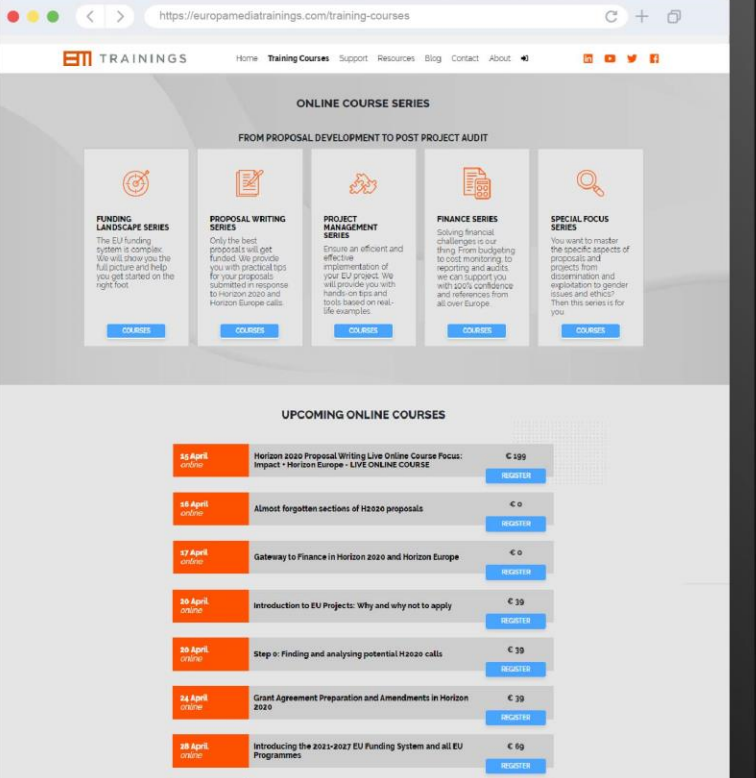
https://europamediatrainings.com/training-courses

TRAININGS

Home Training Courses Support Resources Blog Contact About

ONLINE COURSE SERIES

FROM PROPOSAL DEVELOPMENT TO POST PROJECT AUDIT

FUNDING LANDSCAPE SERIES
The EU funding system is complex. We will show you the full picture and help you get started on the right foot.
COURSES

PROPOSAL WRITING SERIES
Only the best proposals will get funded. We provide you with practical tips for your proposals submitted in response to Horizon 2020 and Horizon Europe calls.
COURSES

PROJECT MANAGEMENT SERIES
Ensure an efficient and effective implementation of your EU project. We will provide you with hands-on tips and tools based on real-life examples.
COURSES

FINANCE SERIES
Solving financial challenges is our thing. From budgeting to cost monitoring, to reporting and audits, we can support you with 100% confidence and references from all over Europe.
COURSES

SPECIAL FOCUS SERIES
You want to master the specific aspects of proposals and projects from dissemination and exploitation to gender issues and ethics? Then this series is for you.
COURSES

UPCOMING ONLINE COURSES

| | | |
|---|---|---|
| 15 April online | Horizon 2020 Proposal Writing Live Online Course Focus: Impact + Horizon Europe - LIVE ONLINE COURSE | € 199 REGISTER |
| 16 April online | Almost forgotten sections of H2020 proposals | € 0 REGISTER |
| 17 April online | Gateway to Finance in Horizon 2020 and Horizon Europe | € 0 REGISTER |
| 20 April online | Introduction to EU Projects: Why and why not to apply | € 39 REGISTER |
| 20 April online | Step 0: Finding and analysing potential H2020 calls | € 39 REGISTER |
| 24 April online | Grant Agreement Preparation and Amendments in Horizon 2020 | € 39 REGISTER |
| 28 April online | Introducing the 2021-2027 EU Funding System and all EU Programmes | € 69 REGISTER |